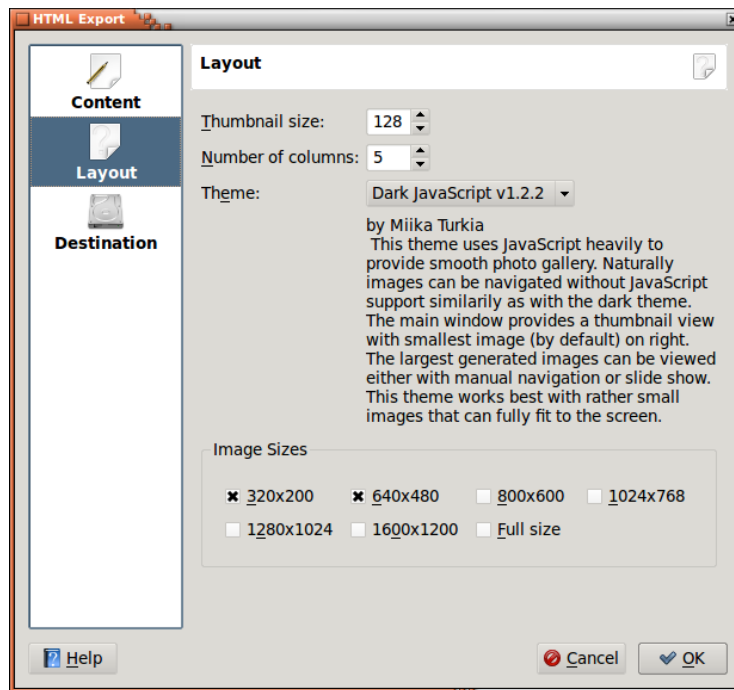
HTML Export

Content

Layout

Destination

Layout

Thumbnail size: 128

Number of columns: 5

Theme: Dark JavaScript v1.2.2

by Miika Turkia
This theme uses JavaScript heavily to provide smooth photo gallery. Naturally images can be navigated without JavaScript support similarily as with the dark theme. The main window provides a thumbnail view with smallest image (by default) on right. The largest generated images can be viewed either with manual navigation or slide show. This theme works best with rather small images that can fully fit to the screen.

Image Sizes

320x200 640x480 800x600 1024x768

1280x1024 1600x1200 Full size

Help

Cancel OK